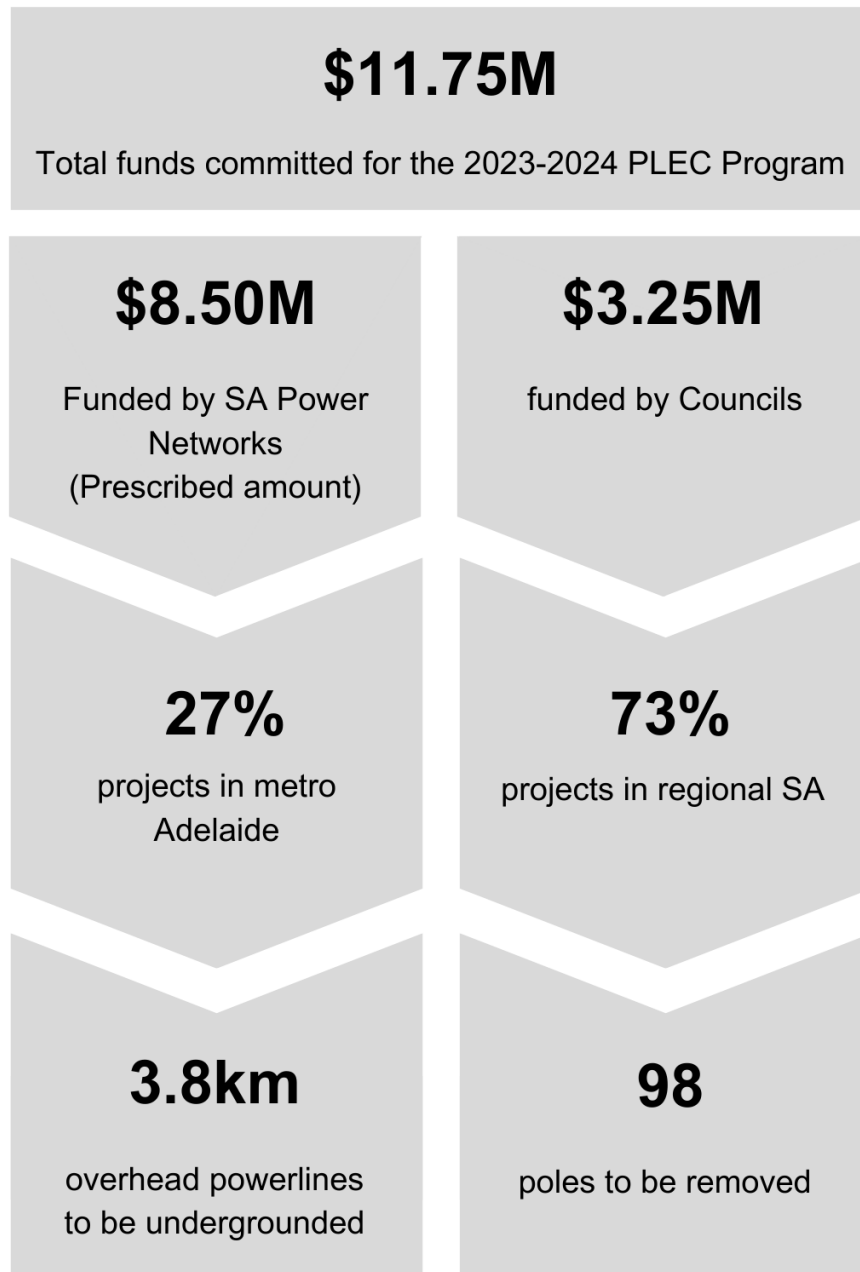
\$11.75M

Total funds committed for the 2023-2024 PLEC Program

\$8.50M

Funded by SA Power Networks (Prescribed amount)

\$3.25M

funded by Councils

27%

projects in metro Adelaide

73%

projects in regional SA

3.8km

overhead powerlines to be undergrounded

98

poles to be removed